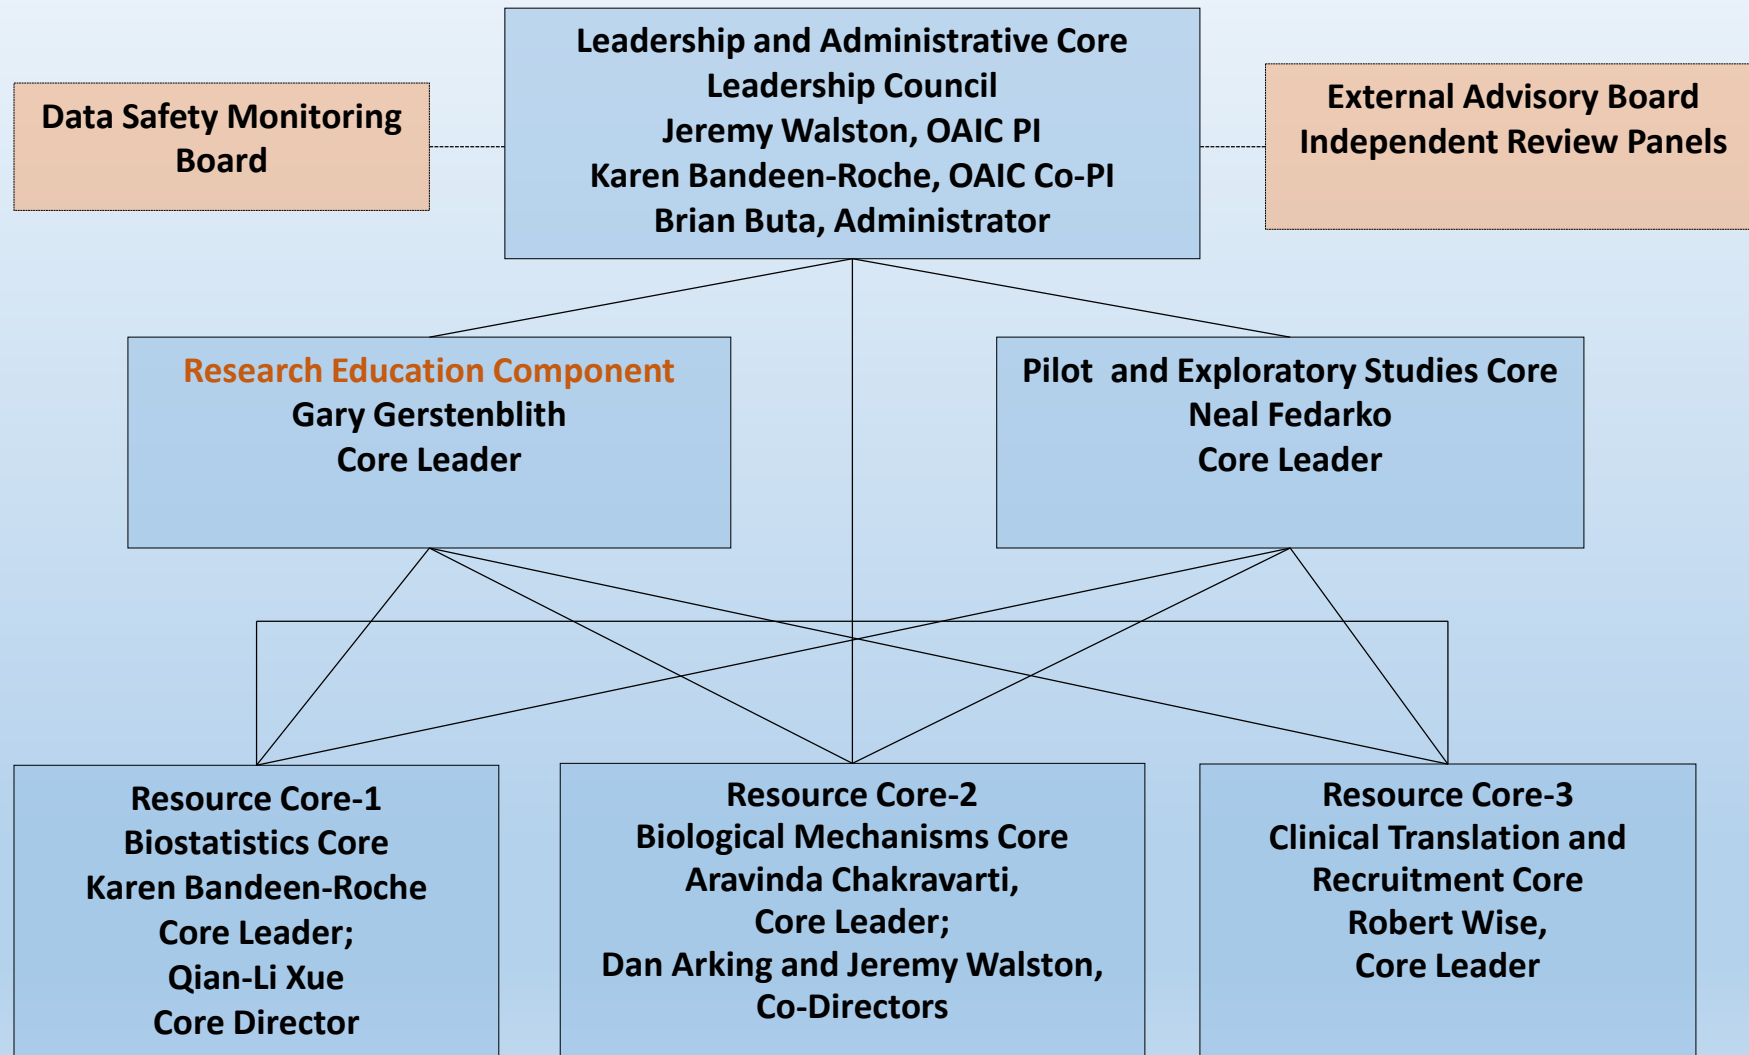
Data Safety Monitoring Board

Leadership and Administrative Core
Leadership Council
Jeremy Walston, OAIC PI
Karen Bandeen-Roche, OAIC Co-PI
Brian Buta, Administrator

External Advisory Board
Independent Review Panels

Research Education Component
Gary Gerstenblith
Core Leader

Pilot and Exploratory Studies Core
Neal Fedarko
Core Leader

Resource Core-1
Biostatistics Core
Karen Bandeen-Roche
Core Leader;
Qian-Li Xue
Core Director

Resource Core-2
Biological Mechanisms Core
Aravinda Chakravarti,
Core Leader;
Dan Arking and Jeremy Walston,
Co-Directors

Resource Core-3
Clinical Translation and
Recruitment Core
Robert Wise,
Core Leader